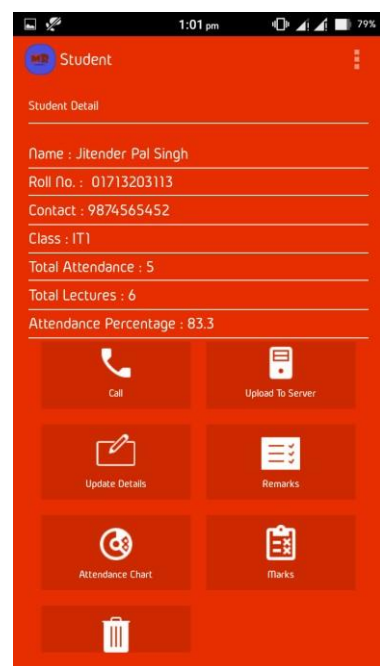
1:01 pm 79%

Student

Student Detail

Name : Jitender Pal Singh

Roll No. : 01713203113

Contact : 9874565452

Class : IT1

Total Attendance : 5

Total Lectures : 6

Attendance Percentage : 83.3

Call

Upload To Server

Update Details

Remarks

Attendance Chart

Marks